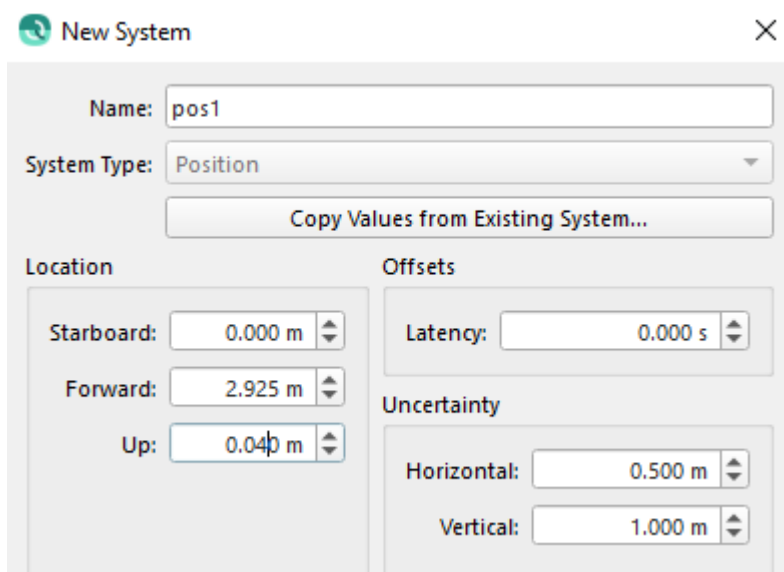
New System

Name: pos1

System Type: Position

Copy Values from Existing System...

Location

Starboard: 0.000 m

Forward: 2.925 m

Up: 0.040 m

Offsets

Latency: 0.000 s

Uncertainty

Horizontal: 0.500 m

Vertical: 1.000 m